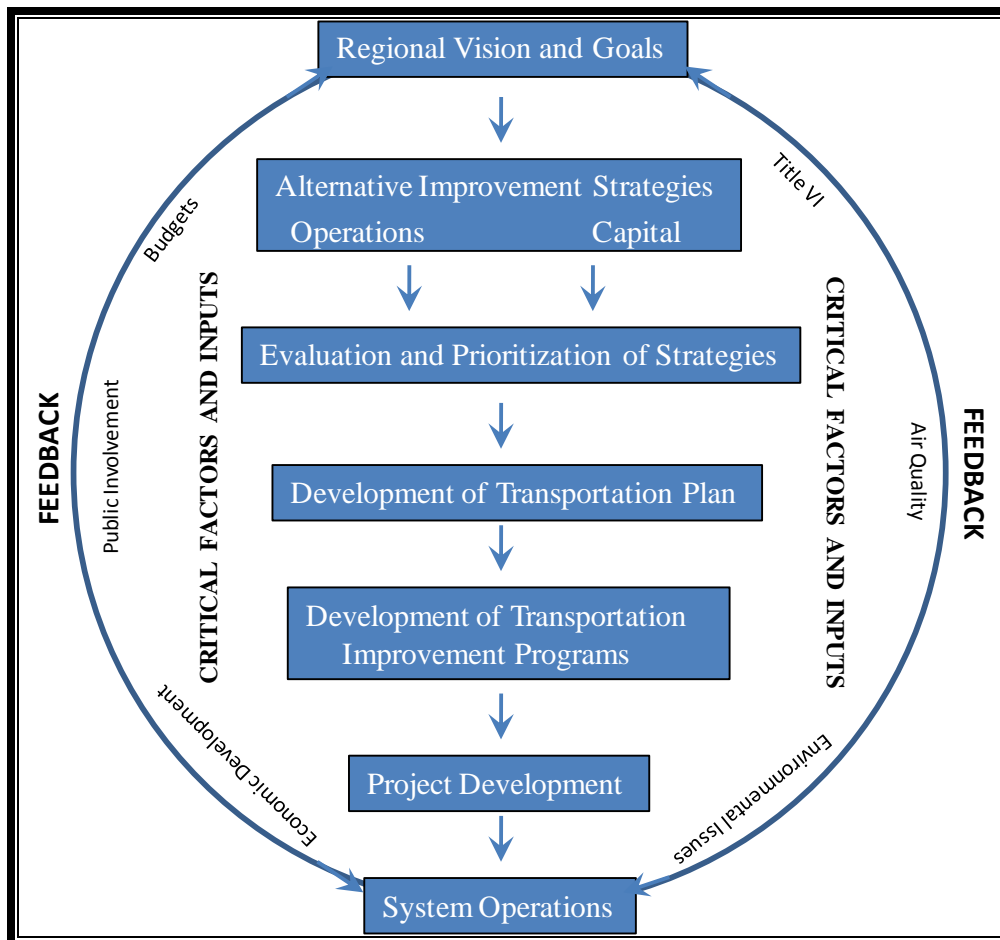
Regional Vision and Goals

Alternative Improvement Strategies
Operations Capital

Evaluation and Prioritization of Strategies

Development of Transportation Plan

Development of Transportation Improvement Programs

Project Development

System Operations

Budgets

Public Involvement

Economic Development

FEEDBACK

CRITICAL FACTORS AND INPUTS

Title VI

Air Quality

Environmental Issues

FEEDBACK

CRITICAL FACTORS AND INPUTS